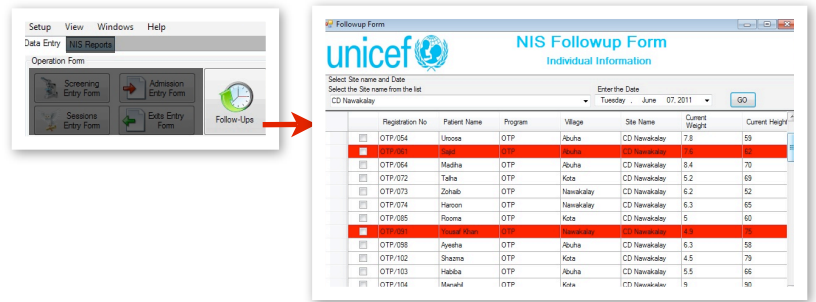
Setup View Windows Help
Data Entry NIS Reports
Operation Form
Screening Entry Form
Admission Entry Form
Sessions Entry Form
Exits Entry Form
Follow-Ups

Followup Form
unicef
NIS Followup Form
Individual Information
Select Site name and Date
Select the Site name from the list
CD Nawakalay
Enter the Date
Tuesday , June 07, 2011
GO

| | Registration No | Patient Name | Program | Village | Site Name | Current Weight | Current Height |
|---|---|---|---|---|---|---|---|
| | OTP/054 | Uroosa | OTP | Abuha | CD Nawakalay | 7.8 | 59 |
| | OTP/061 | Sajid | OTP | Abuha | CD Nawakalay | 7.6 | 62 |
| | OTP/064 | Madiha | OTP | Abuha | CD Nawakalay | 8.4 | 70 |
| | OTP/072 | Talha | OTP | Kota | CD Nawakalay | 5.2 | 69 |
| | OTP/073 | Zohaib | OTP | Nawakalay | CD Nawakalay | 6.2 | 52 |
| | OTP/074 | Haroon | OTP | Nawakalay | CD Nawakalay | 6.3 | 65 |
| | OTP/085 | Rooma | OTP | Kota | CD Nawakalay | 5 | 60 |
| | OTP/091 | Yousaf Khan | OTP | Nawakalay | CD Nawakalay | 4.9 | 76 |
| | OTP/098 | Ayesha | OTP | Abuha | CD Nawakalay | 6.3 | 58 |
| | OTP/102 | Shazma | OTP | Kota | CD Nawakalay | 4.5 | 79 |
| | OTP/103 | Habiba | OTP | Abuha | CD Nawakalay | 5.5 | 66 |
| | OTP/104 | Manahil | OTP | Kota | CD Nawakalay | 9 | 90 |